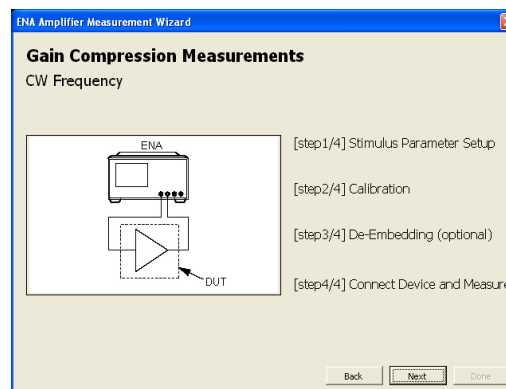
ENA Amplifier Measurement Wizard

Gain Compression Measurements
CW Frequency

ENA

DUT

[step1/4] Stimulus Parameter Setup

[step2/4] Calibration

[step3/4] De-Embedding (optional)

[step4/4] Connect Device and Measure

Back Next Done